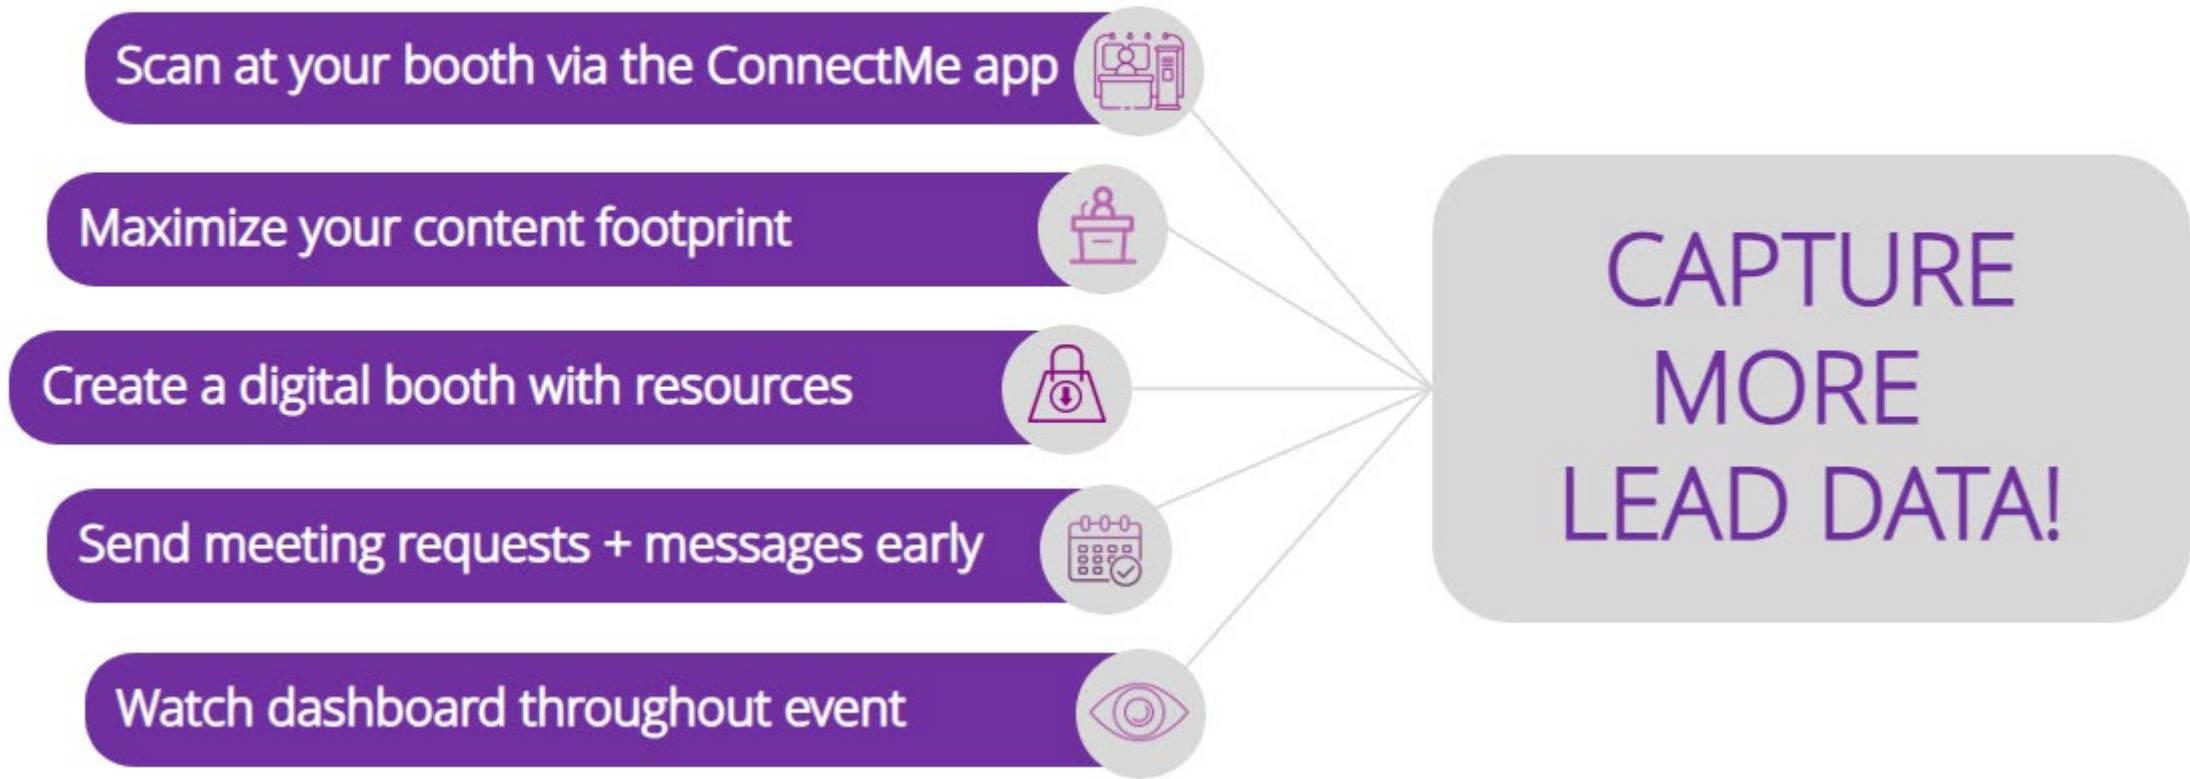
Scan at your booth via the ConnectMe app

Maximize your content footprint

Create a digital booth with resources

Send meeting requests + messages early

Watch dashboard throughout event

CAPTURE MORE LEAD DATA!